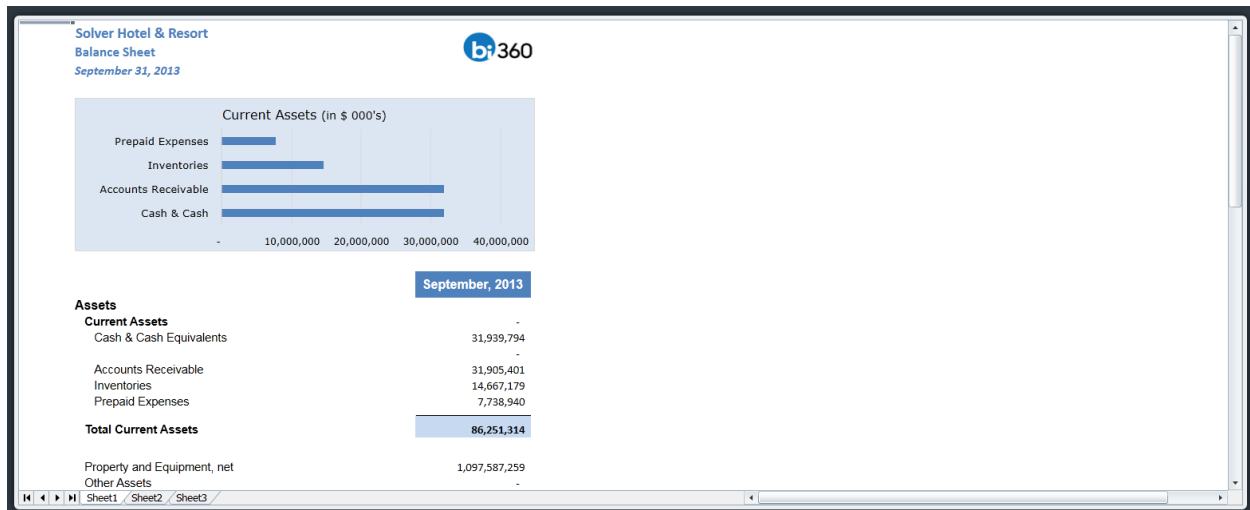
Solver Hotel & Resort
Balance Sheet
September 31, 2013

bi360

Current Assets (in $ 000's)

Prepaid Expenses
Inventories
Accounts Receivable
Cash & Cash

- 10,000,000 20,000,000 30,000,000 40,000,000

| | September, 2013 |
|---|---|
| **Assets** | |
| **Current Assets** | - |
| Cash & Cash Equivalents | 31,939,794 |
| | - |
| Accounts Receivable | 31,905,401 |
| Inventories | 14,667,179 |
| Prepaid Expenses | 7,738,940 |
| **Total Current Assets** | **86,251,314** |
| Property and Equipment, net | 1,097,587,259 |
| Other Assets | - |

Sheet1 Sheet2 Sheet3